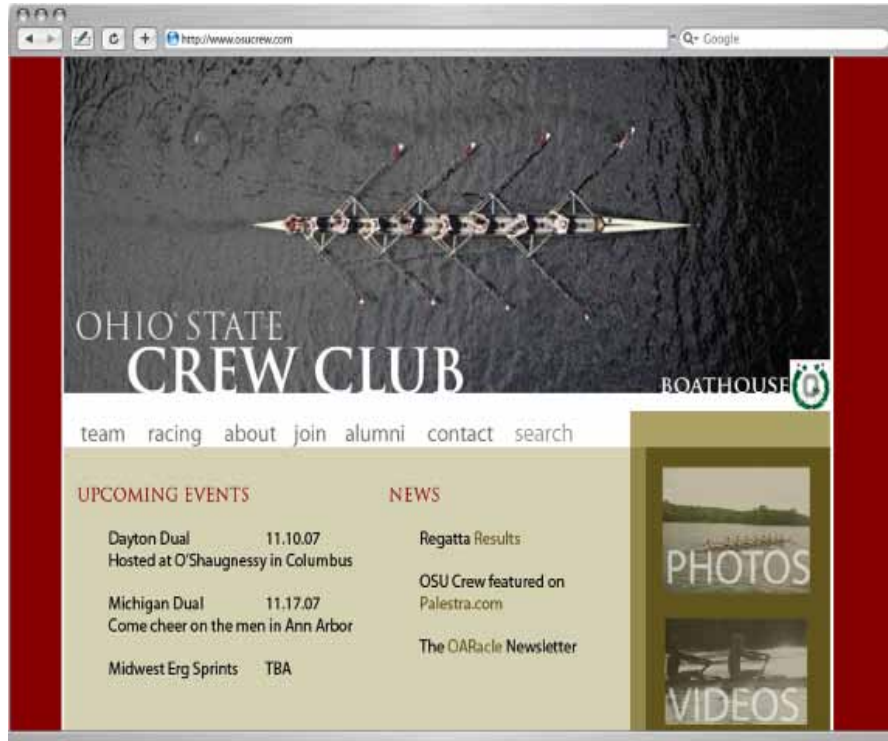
http://www.osucrew.com

Q- Google

OHIO STATE
CREW CLUB

BOATHOUSE

team racing about join alumni contact search

UPCOMING EVENTS

Dayton Dual 11.10.07
Hosted at O'Shaugnessy in Columbus

Michigan Dual 11.17.07
Come cheer on the men in Ann Arbor

Midwest Erg Sprints TBA

NEWS

Regatta Results

OSU Crew featured on Palestra.com

The OARacle Newsletter

PHOTOS

VIDEOS